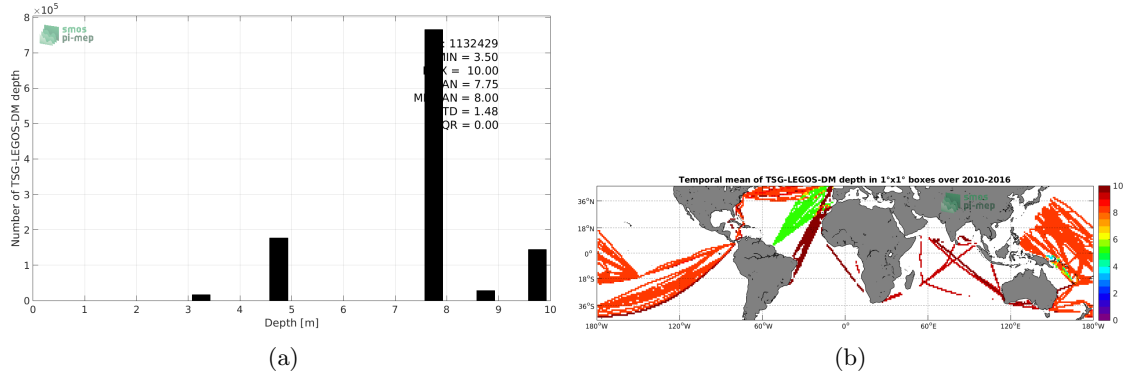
$\times 10^5$
smos pi-mep
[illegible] = 1132429
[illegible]MIN = 3.50
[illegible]X = 10.00
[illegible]AN = 7.75
M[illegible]AN = 8.00
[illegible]TD = 1.48
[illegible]QR = 0.00
Number of TSG-LEGOS-DM depth
0
1
2
3
4
5
6
7
0 1 2 3 4 5 6 7 8 9 10
Depth [m]
(a)

Temporal mean of TSG-LEGOS-DM depth in 1°x1° boxes over 2010-2016
smos pi-mep
36°N
18°N
0°
18°S
36°S
180°W 120°W 60°W 0° 60°E 120°E 180°W
10
8
6
4
2
0
(b)